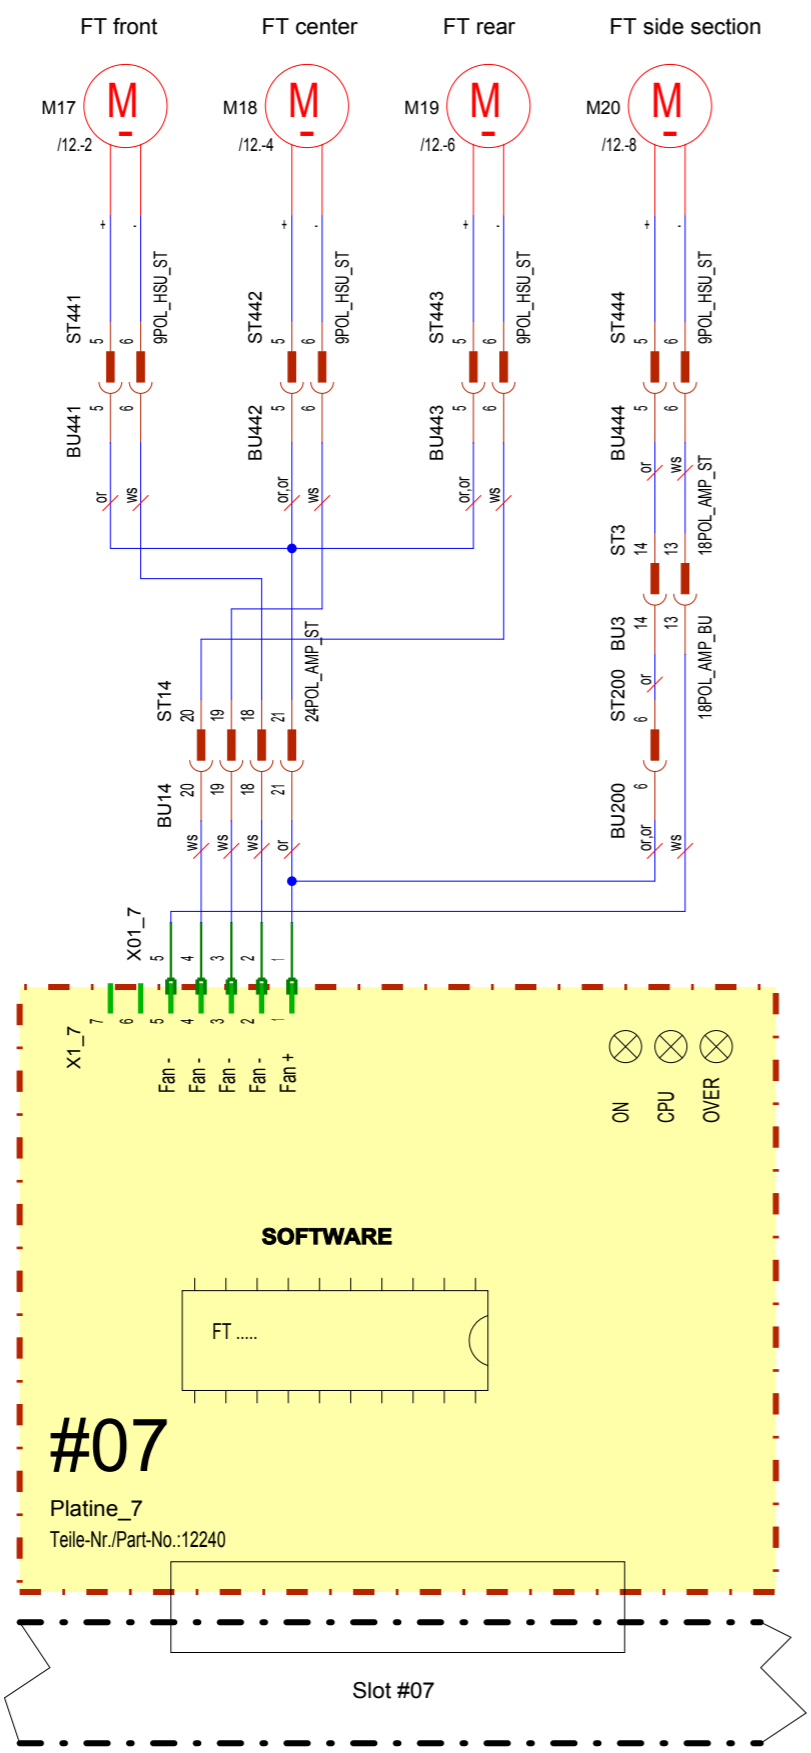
FT front
FT center
FT rear
FT side section

M17
/12.-2
M18
/12.-4
M19
/12.-6
M20
/12.-8

+ -
9POL_HSU_ST
ST441 5 6
BU441 5 6
or ws

+ -
9POL_HSU_ST
ST442 5 6
BU442 5 6
or,or ws

+ -
9POL_HSU_ST
ST443 5 6
BU443 5 6
or,or ws

+ -
9POL_HSU_ST
ST444 5 6
BU444 5 6
or ws
18POL_AMP_ST
ST3 14 13
BU3 14 13
18POL_AMP_BU
or
ST200 6
BU200 6
or,or ws

24POL_AMP_ST
ST14 20 19 18 21
BU14 20 19 18 21
ws ws ws or

X01_7
5 4 3 2 1

X1_7
7 6 5 4 3 2 1
Fan - Fan - Fan - Fan - Fan +

ON CPU OVER

SOFTWARE

FT .....

#07
Platine_7
Teile-Nr./Part-No.:12240

Slot #07